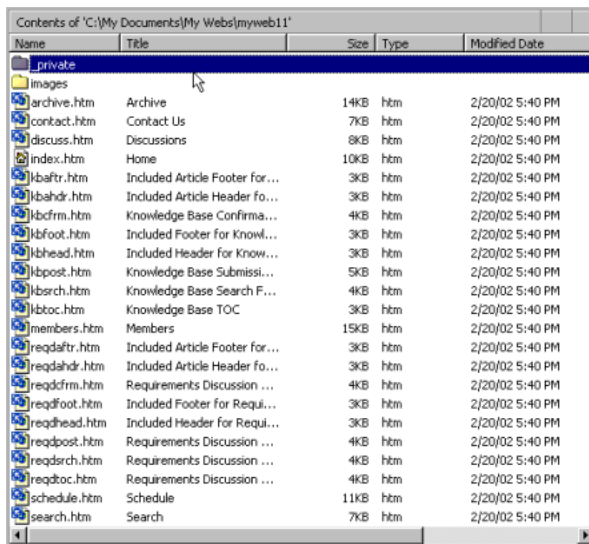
Contents of 'C:\My Documents\My Webs\myweb11'

| Name | Title | Size | Type | Modified Date |
|---|---|---|---|---|
| _private | | | | |
| images | | | | |
| archive.htm | Archive | 14KB | htm | 2/20/02 5:40 PM |
| contact.htm | Contact Us | 7KB | htm | 2/20/02 5:40 PM |
| discuss.htm | Discussions | 8KB | htm | 2/20/02 5:40 PM |
| index.htm | Home | 10KB | htm | 2/20/02 5:40 PM |
| kbaftr.htm | Included Article Footer for... | 3KB | htm | 2/20/02 5:40 PM |
| kbahdr.htm | Included Article Header fo... | 3KB | htm | 2/20/02 5:40 PM |
| kbcfrm.htm | Knowledge Base Confirma... | 4KB | htm | 2/20/02 5:40 PM |
| kbfoot.htm | Included Footer for Knowl... | 3KB | htm | 2/20/02 5:40 PM |
| kbhead.htm | Included Header for Know... | 3KB | htm | 2/20/02 5:40 PM |
| kbpost.htm | Knowledge Base Submissi... | 5KB | htm | 2/20/02 5:40 PM |
| kbsrch.htm | Knowledge Base Search F... | 4KB | htm | 2/20/02 5:40 PM |
| kbtoc.htm | Knowledge Base TOC | 3KB | htm | 2/20/02 5:40 PM |
| members.htm | Members | 15KB | htm | 2/20/02 5:40 PM |
| reqdaftr.htm | Included Article Footer for... | 3KB | htm | 2/20/02 5:40 PM |
| reqdahdr.htm | Included Article Header fo... | 3KB | htm | 2/20/02 5:40 PM |
| reqdcfrm.htm | Requirements Discussion ... | 4KB | htm | 2/20/02 5:40 PM |
| reqdfoot.htm | Included Footer for Requi... | 3KB | htm | 2/20/02 5:40 PM |
| reqdhead.htm | Included Header for Requi... | 3KB | htm | 2/20/02 5:40 PM |
| reqdpost.htm | Requirements Discussion ... | 4KB | htm | 2/20/02 5:40 PM |
| reqdsrch.htm | Requirements Discussion ... | 4KB | htm | 2/20/02 5:40 PM |
| reqdtoc.htm | Requirements Discussion ... | 4KB | htm | 2/20/02 5:40 PM |
| schedule.htm | Schedule | 11KB | htm | 2/20/02 5:40 PM |
| search.htm | Search | 7KB | htm | 2/20/02 5:40 PM |